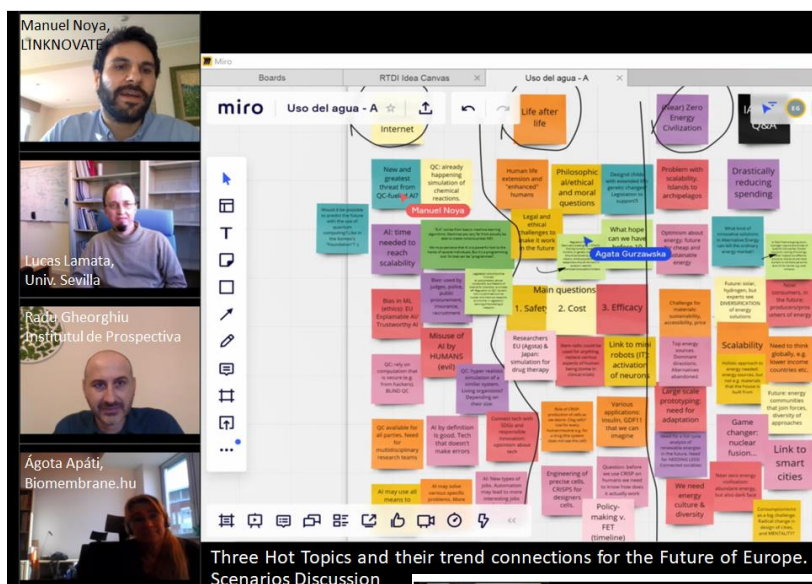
Manuel Noya, LINKNOVATE

Lucas Lamata, Univ. Sevilla

Radu Gheorghiu Institutul de Prospectiva

Ágota Apáti, Biomembrane.hu

Miro

Boards

RTDI Idea Canvas

Uso del agua - A

miro

Uso del agua - A

Internet

Life after life

(Near) Zero Energy Civilization

IA Q&A

EG

New and greatest threat from QC-fueled AI?

QC: already happening simulation of chemical reactions.

Human life extension and "enhanced" humans

Philosophical/ethical and moral questions

Problem with scalability. Islands to archipelagos

Drastically reducing spending

Manuel Noya

AI: time needed to reach scalability

Legal and ethical challenges to make it work in the future

What hope can we have

Agata Gurzawska

Main questions

1. Safety

2. Cost

3. Efficacy

Bias in ML (ethics) EU Explainable AI/ Trustworthy AI

Misuse of AI by HUMANS (evil)

Researchers EU (Agotal & Japan: simulation for drug therapy

Link to mini robots (IT) activation of neurons

Scalability

Large scale prototyping need for adaptation

Game changer: nuclear fusion...

Link to smart cities

QC available for all parties. Need for multidisciplinary research teams

AI by definition is good. Tech that doesn't make errors

Various applications: insulin, GDF11 that we can imagine

We need energy culture & diversity

AI may use all means to

Engineering of precise cells. CRISPS for designers cells.

Policy-making v. FET (timeline)

Three Hot Topics and their trend connections for the Future of Europe. Scenarios Discussion